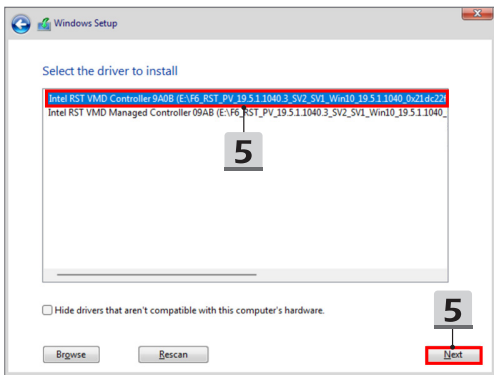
Windows Setup

Select the driver to install

Intel RST VMD Controller 9A0B (E:\F6_RST_PV_19.5.1.1040.3_SV2_SV1_Win10_19.5.1.1040_0x21dc22

Intel RST VMD Managed Controller 09AB (E:\F6_RST_PV_19.5.1.1040.3_SV2_SV1_Win10_19.5.1.1040_

5

Hide drivers that aren't compatible with this computer's hardware.

5

Browse

Rescan

Next